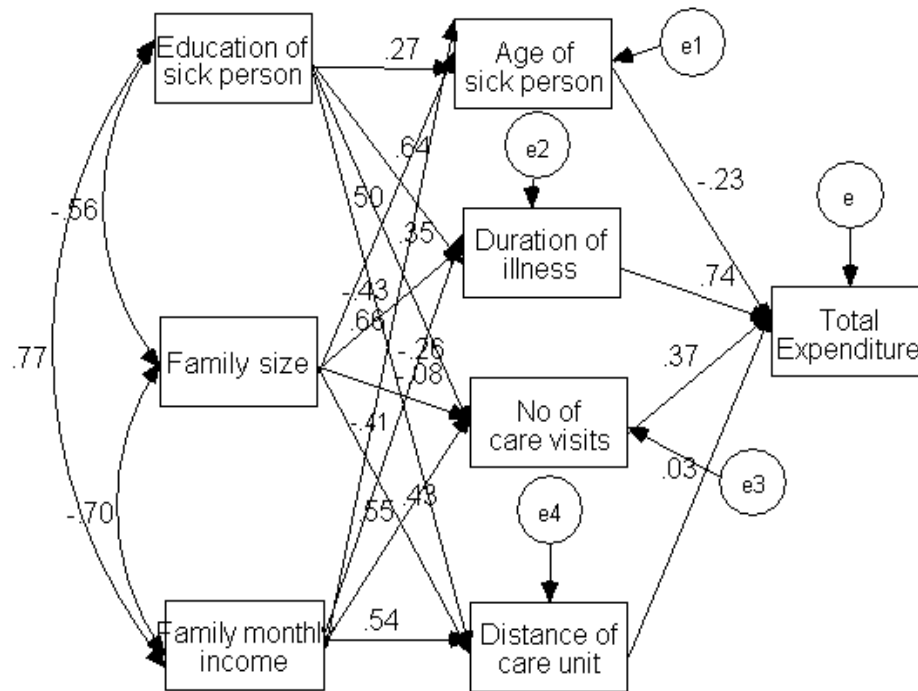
Education of sick person

Age of sick person

e1

.27

.64

.50

.35

e2

Duration of illness

-.23

e

Total Expenditure

.74

-.56

.77

Family size

-.43

.66

-.26

.08

.37

No of care visits

-.41

.55

.43

.03

e3

-.70

e4

Family monthly income

.54

Distance of care unit